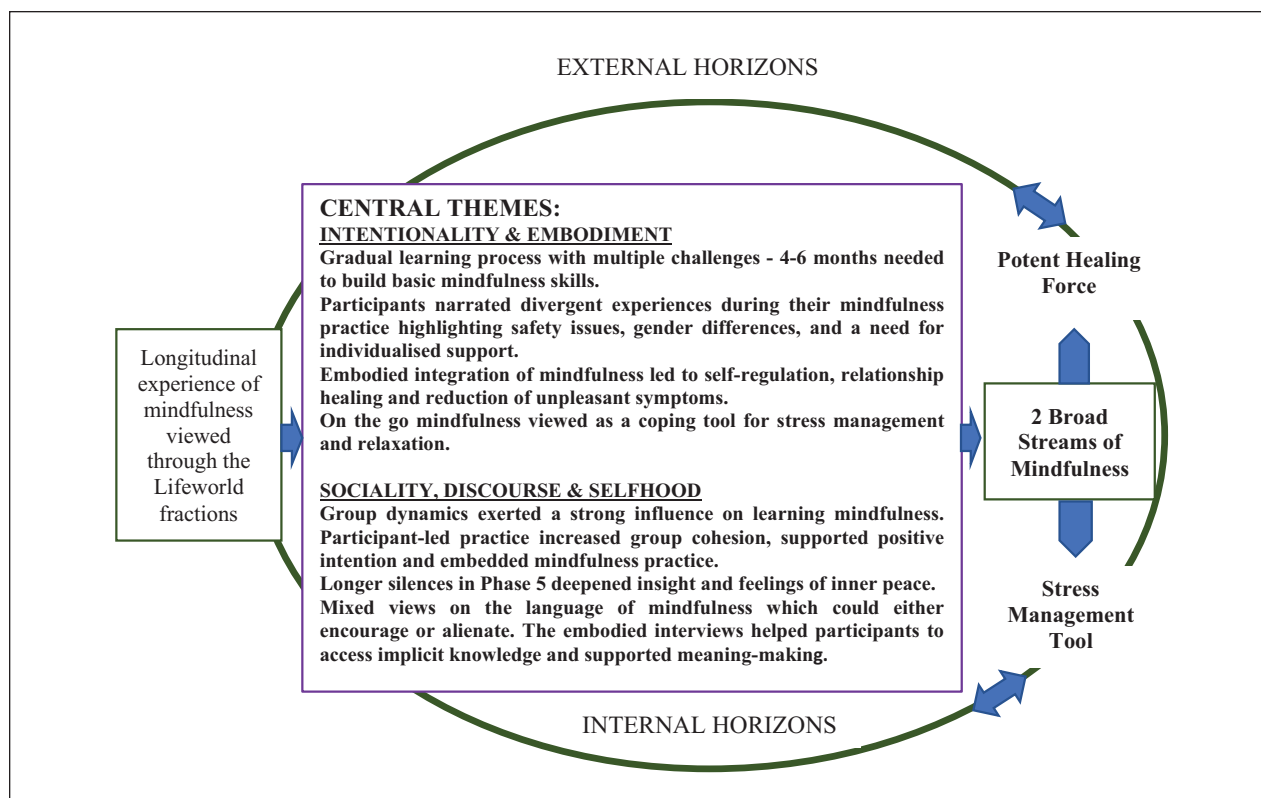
EXTERNAL HORIZONS

Longitudinal experience of mindfulness viewed through the Lifeworld fractions

CENTRAL THEMES:
INTENTIONALITY & EMBODIMENT
Gradual learning process with multiple challenges - 4-6 months needed to build basic mindfulness skills.
Participants narrated divergent experiences during their mindfulness practice highlighting safety issues, gender differences, and a need for individualised support.
Embodied integration of mindfulness led to self-regulation, relationship healing and reduction of unpleasant symptoms.
On the go mindfulness viewed as a coping tool for stress management and relaxation.

SOCIALITY, DISCOURSE & SELFHOOD
Group dynamics exerted a strong influence on learning mindfulness. Participant-led practice increased group cohesion, supported positive intention and embedded mindfulness practice.
Longer silences in Phase 5 deepened insight and feelings of inner peace.
Mixed views on the language of mindfulness which could either encourage or alienate. The embodied interviews helped participants to access implicit knowledge and supported meaning-making.

Potent Healing Force

2 Broad Streams of Mindfulness

Stress Management Tool

INTERNAL HORIZONS